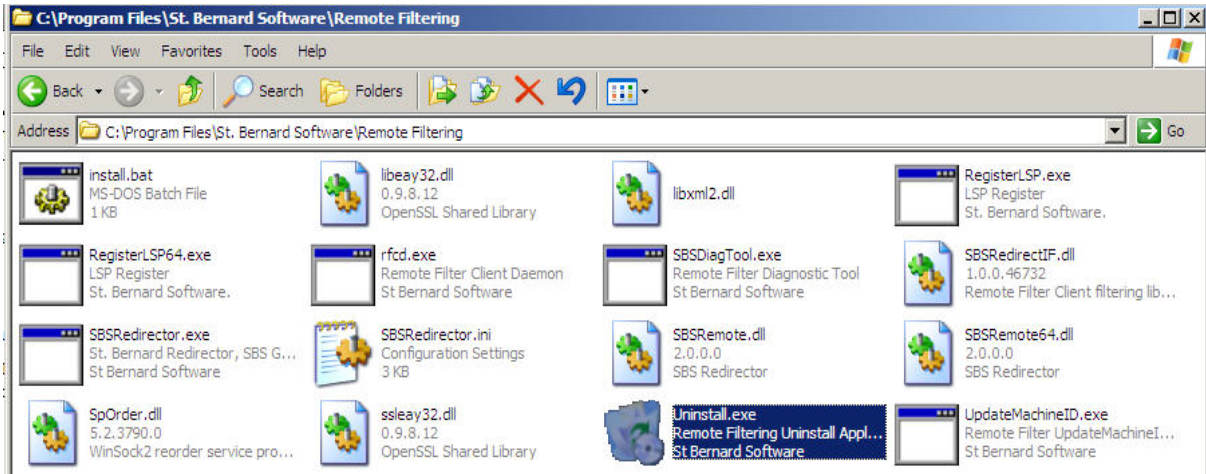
C:\Program Files\St. Bernard Software\Remote Filtering

File Edit View Favorites Tools Help

Back Search Folders

Address C:\Program Files\St. Bernard Software\Remote Filtering Go

install.bat
MS-DOS Batch File
1 KB

libeay32.dll
0.9.8.12
OpenSSL Shared Library

libxml2.dll

RegisterLSP.exe
LSP Register
St. Bernard Software.

RegisterLSP64.exe
LSP Register
St. Bernard Software.

rfcd.exe
Remote Filter Client Daemon
St Bernard Software

SBSDiagTool.exe
Remote Filter Diagnostic Tool
St Bernard Software

SBSRedirectIF.dll
1.0.0.46732
Remote Filter Client filtering lib...

SBSRedirector.exe
St. Bernard Redirector, SBS G...
St Bernard Software

SBSRedirector.ini
Configuration Settings
3 KB

SBSRemote.dll
2.0.0.0
SBS Redirector

SBSRemote64.dll
2.0.0.0
SBS Redirector

SpOrder.dll
5.2.3790.0
WinSock2 reorder service pro...

ssleay32.dll
0.9.8.12
OpenSSL Shared Library

Uninstall.exe
Remote Filtering Uninstall Appl...
St Bernard Software

UpdateMachineID.exe
Remote Filter UpdateMachineI...
St Bernard Software